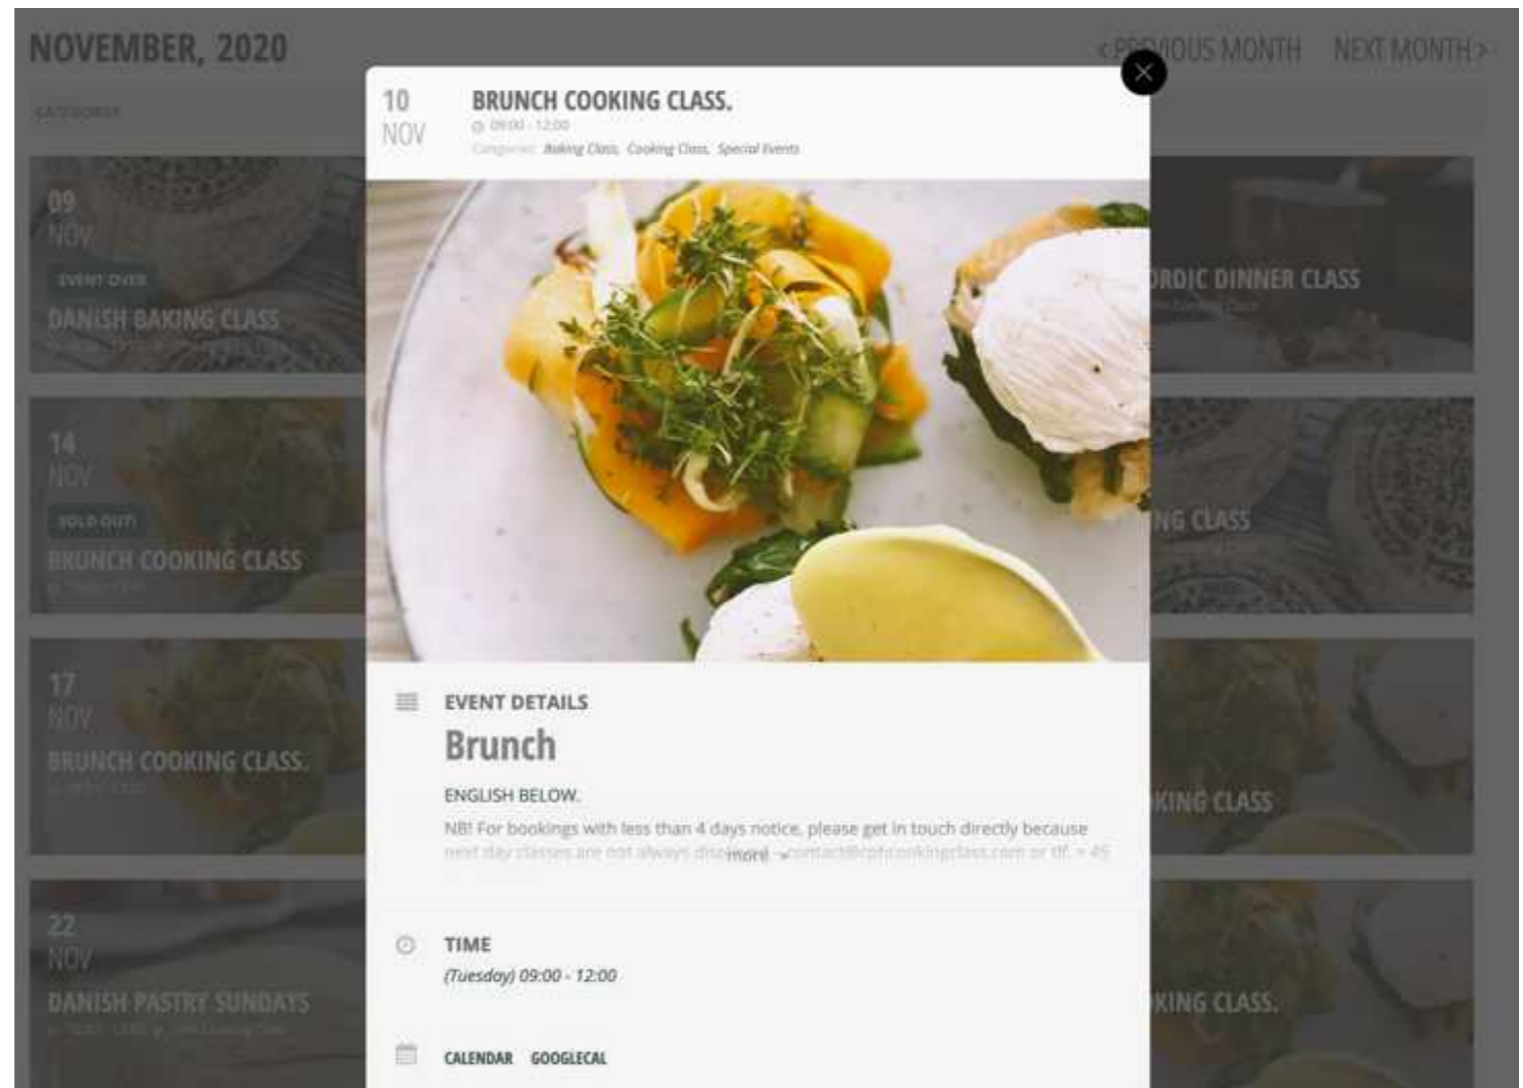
NOVEMBER, 2020

< PREVIOUS MONTH NEXT MONTH >

CATEGORY

09
NOV
EVENT OVER
DANISH BAKING CLASS

14
NOV
SOLD OUT!
BRUNCH COOKING CLASS

17
NOV
BRUNCH COOKING CLASS.

22
NOV
DANISH PASTRY SUNDAYS

10
NOV

BRUNCH COOKING CLASS.
09:00 - 12:00
Categories: Baking Class, Cooking Class, Special Events

EVENT DETAILS

Brunch

ENGLISH BELOW.

NB! For bookings with less than 4 days notice, please get in touch directly because next day classes are not always dis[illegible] more contact@cphcookingclass.com or tlf. + 45

TIME
(Tuesday) 09:00 - 12:00

CALENDAR GOOGLECAL

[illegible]RDIC DINNER CLASS

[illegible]NG CLASS

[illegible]KING CLASS

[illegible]KING CLASS.